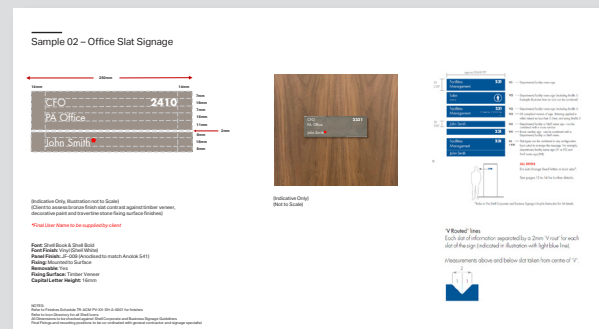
Sample 02 – Office Slat Signage

280mm

16mm

16mm

CFO 2410

PA Office

John Smith*

7mm

10mm

16mm

11mm

2mm

8mm

16mm

8mm

(Indicative Only, Illustration not to Scale)
(Client to assess bronze finish slat contrast against timber veneer, decorative paint and travertine stone fixing surface finishes)

*Final User Name to be supplied by client

Font: Shell Book & Shell Bold
Font Finish: Vinyl (Shell White)
Panel Finish: JF-009 (Anodised to match Anolok 541)
Fixing: Mounted to Surface
Removable: Yes
Fixing Surface: Timber Veneer
Capital Letter Height: 16mm

NOTES:
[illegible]
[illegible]
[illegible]
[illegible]

CFO 2331
PA Office
John Smith

(Indicative Only)
(Not to Scale)

Facilities Management 2.01
Toilets
Facilities Management
John Smith
Facilities Management
John Smith

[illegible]

'V Routed' lines
Each slat of information separated by a 2mm 'V-rout' for each slat of the sign (indicated in illustration with light blue line).

Measurements above and below slat taken from centre of 'V'.